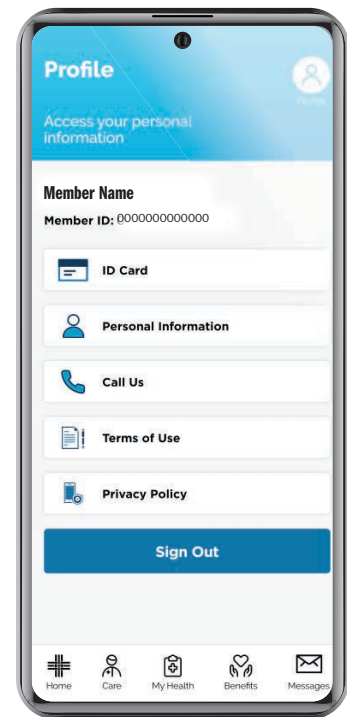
Profile

Access your personal information

Profile

Member Name

Member ID: 0000000000000

ID Card

Personal Information

Call Us

Terms of Use

Privacy Policy

Sign Out

Home Care My Health Benefits Messages